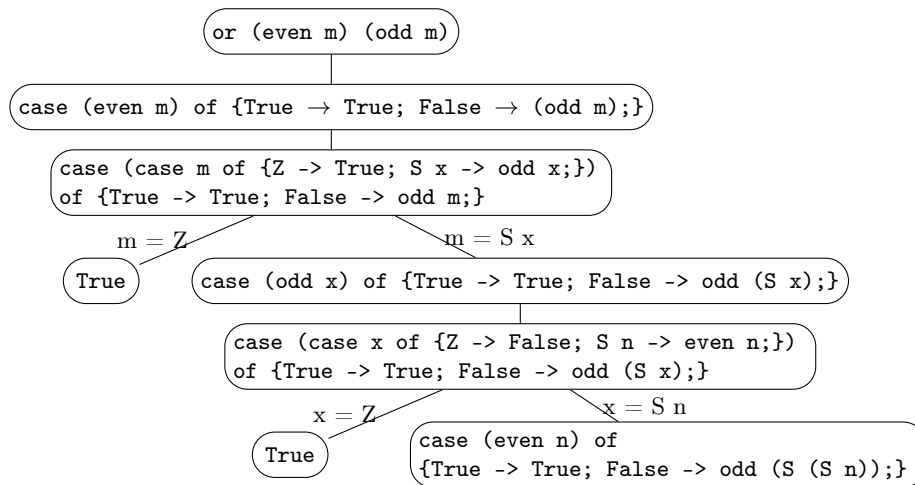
or (even m) (odd m)

case (even m) of {True $\rightarrow$ True; False $\rightarrow$ (odd m);}

case (case m of {Z -> True; S x -> odd x;})
of {True -> True; False -> odd m;}

$m = Z$

$m = S\,x$

True

case (odd x) of {True -> True; False -> odd (S x);}

case (case x of {Z -> False; S n -> even n;})
of {True -> True; False -> odd (S x);}

$x = Z$

$x = S\,n$

True

case (even n) of
{True -> True; False -> odd (S (S n));}